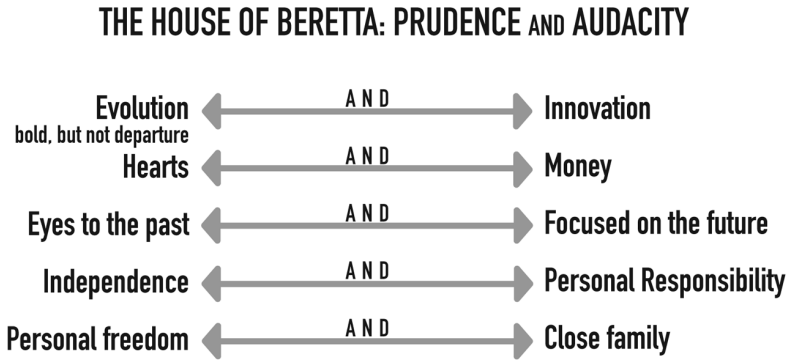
THE HOUSE OF BERETTA: PRUDENCE AND AUDACITY

Evolution
bold, but not departure
AND
Innovation

Hearts
AND
Money

Eyes to the past
AND
Focused on the future

Independence
AND
Personal Responsibility

Personal freedom
AND
Close family